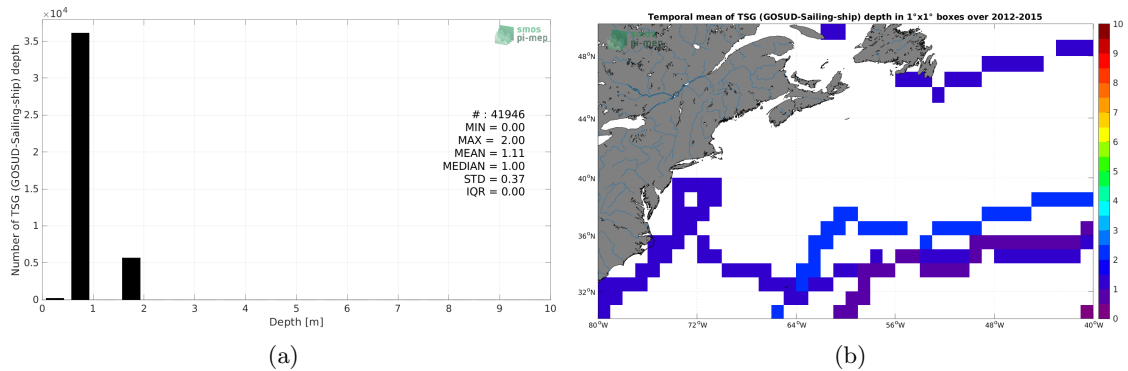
$\times 10^4$

smos pi-mep

3.5

3

2.5

2

1.5

1

0.5

0

Number of TSG (GOSUD-Sailing-ship) depth

# : 41946
MIN = 0.00
MAX = 2.00
MEAN = 1.11
MEDIAN = 1.00
STD = 0.37
IQR = 0.00

0 1 2 3 4 5 6 7 8 9 10

Depth [m]

(a)

Temporal mean of TSG (GOSUD-Sailing-ship) depth in 1°x1° boxes over 2012-2015

smos pi-mep

48°N

44°N

40°N

36°N

32°N

80°W 72°W 64°W 56°W 48°W 40°W

10 9 8 7 6 5 4 3 2 1 0

(b)